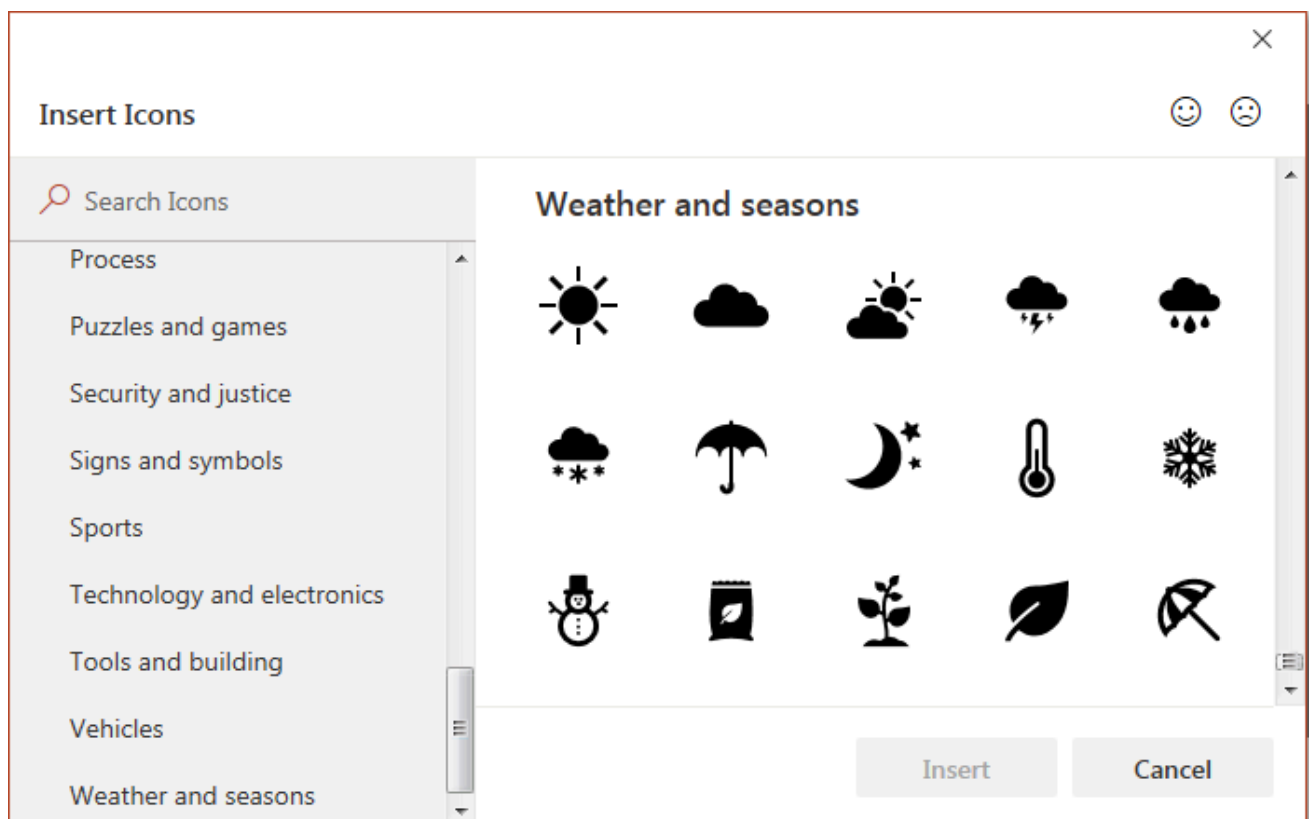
Insert Icons

Search Icons

Process

Puzzles and games

Security and justice

Signs and symbols

Sports

Technology and electronics

Tools and building

Vehicles

Weather and seasons

Weather and seasons

Insert

Cancel